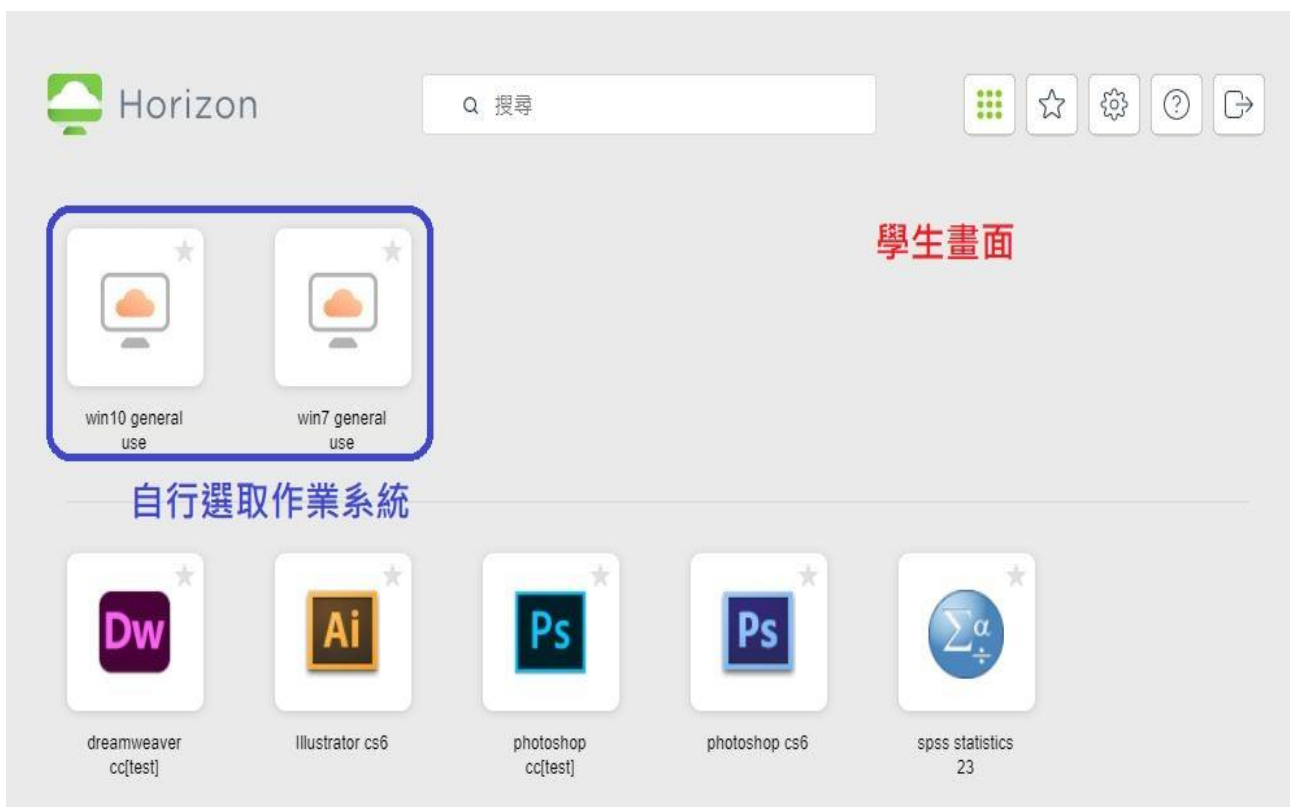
Horizon

搜尋

學生畫面

win10 general use

win7 general use

自行選取作業系統

Dw

dreamweaver cc[test]

Ai

Illustrator cs6

Ps

photoshop cc[test]

Ps

photoshop cs6

$\sum \alpha$

spss statistics 23